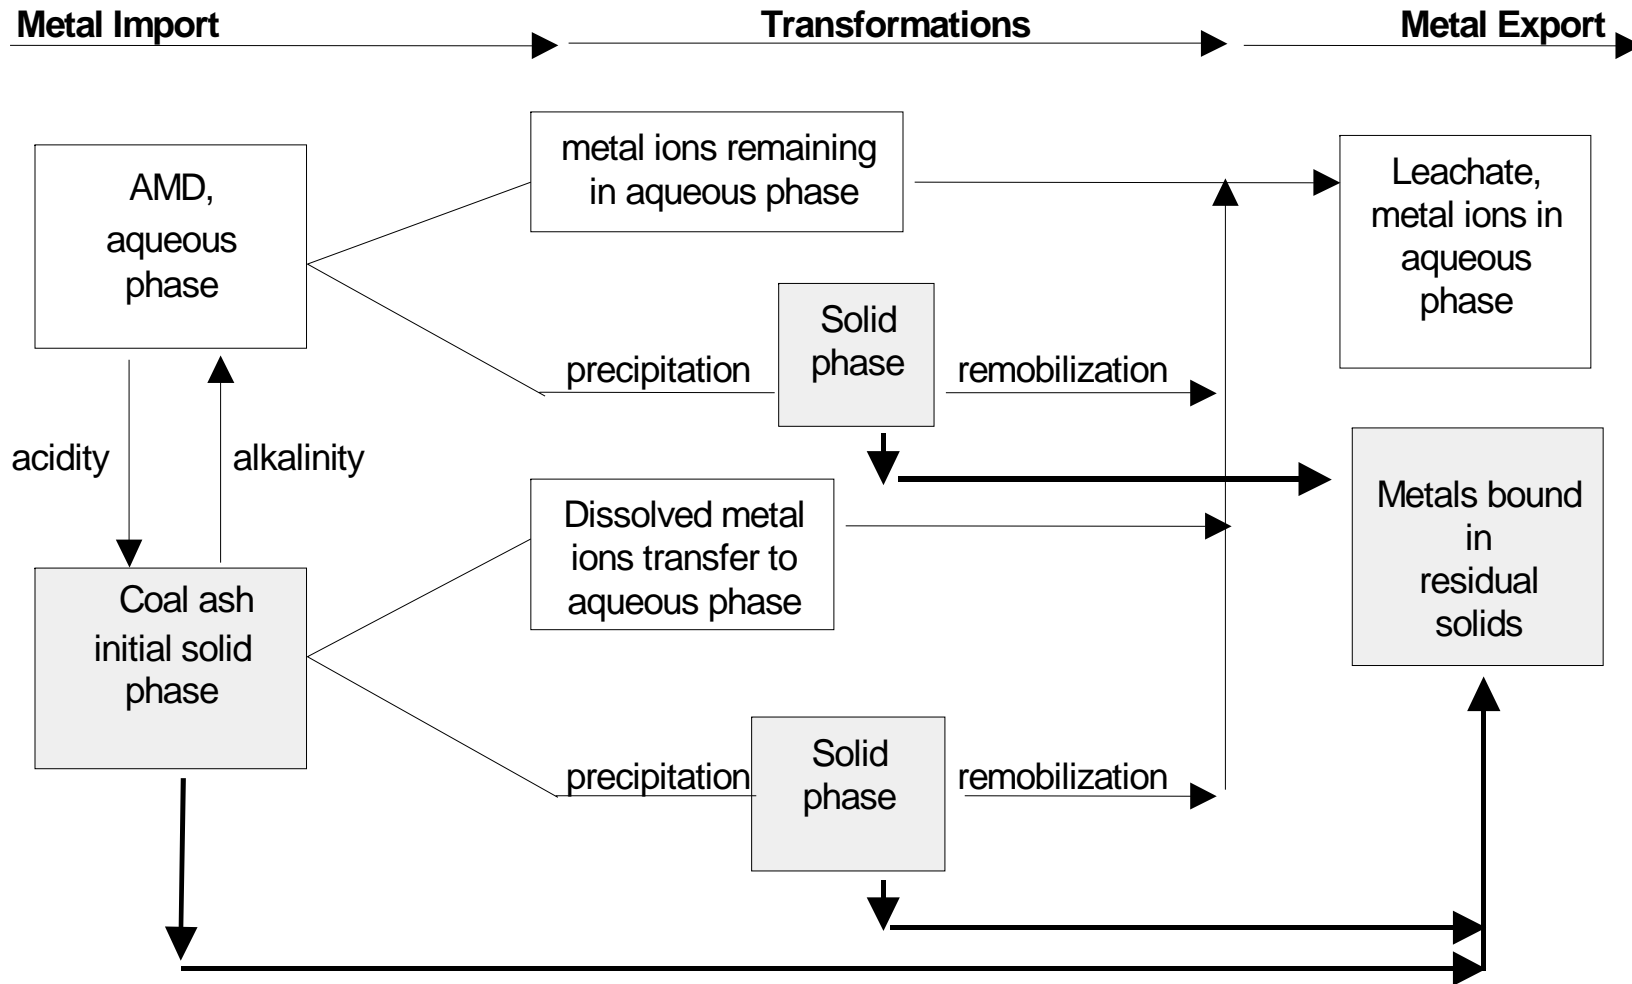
Metal Import

Transformations

Metal Export

AMD, aqueous phase

metal ions remaining in aqueous phase

Leachate, metal ions in aqueous phase

precipitation

Solid phase

remobilization

acidity

alkalinity

Dissolved metal ions transfer to aqueous phase

Metals bound in residual solids

Coal ash initial solid phase

precipitation

Solid phase

remobilization